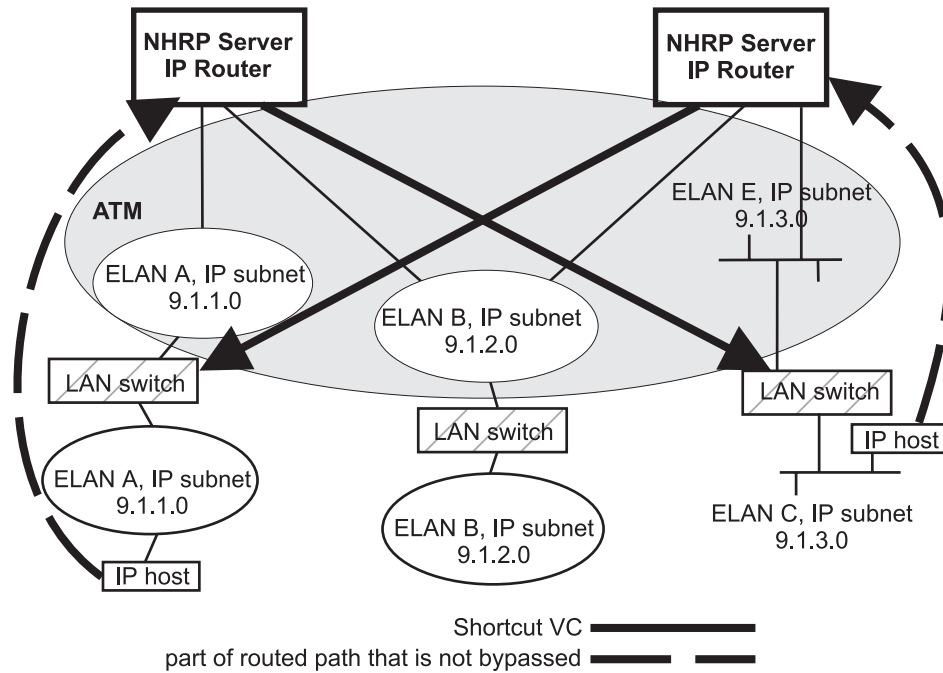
NHRP Server
IP Router

NHRP Server
IP Router

ATM

ELAN E, IP subnet
9.1.3.0

ELAN A, IP subnet
9.1.1.0

ELAN B, IP subnet
9.1.2.0

LAN switch

LAN switch

LAN switch

IP host

ELAN A, IP subnet
9.1.1.0

ELAN B, IP subnet
9.1.2.0

ELAN C, IP subnet
9.1.3.0

IP host

Shortcut VC
part of routed path that is not bypassed